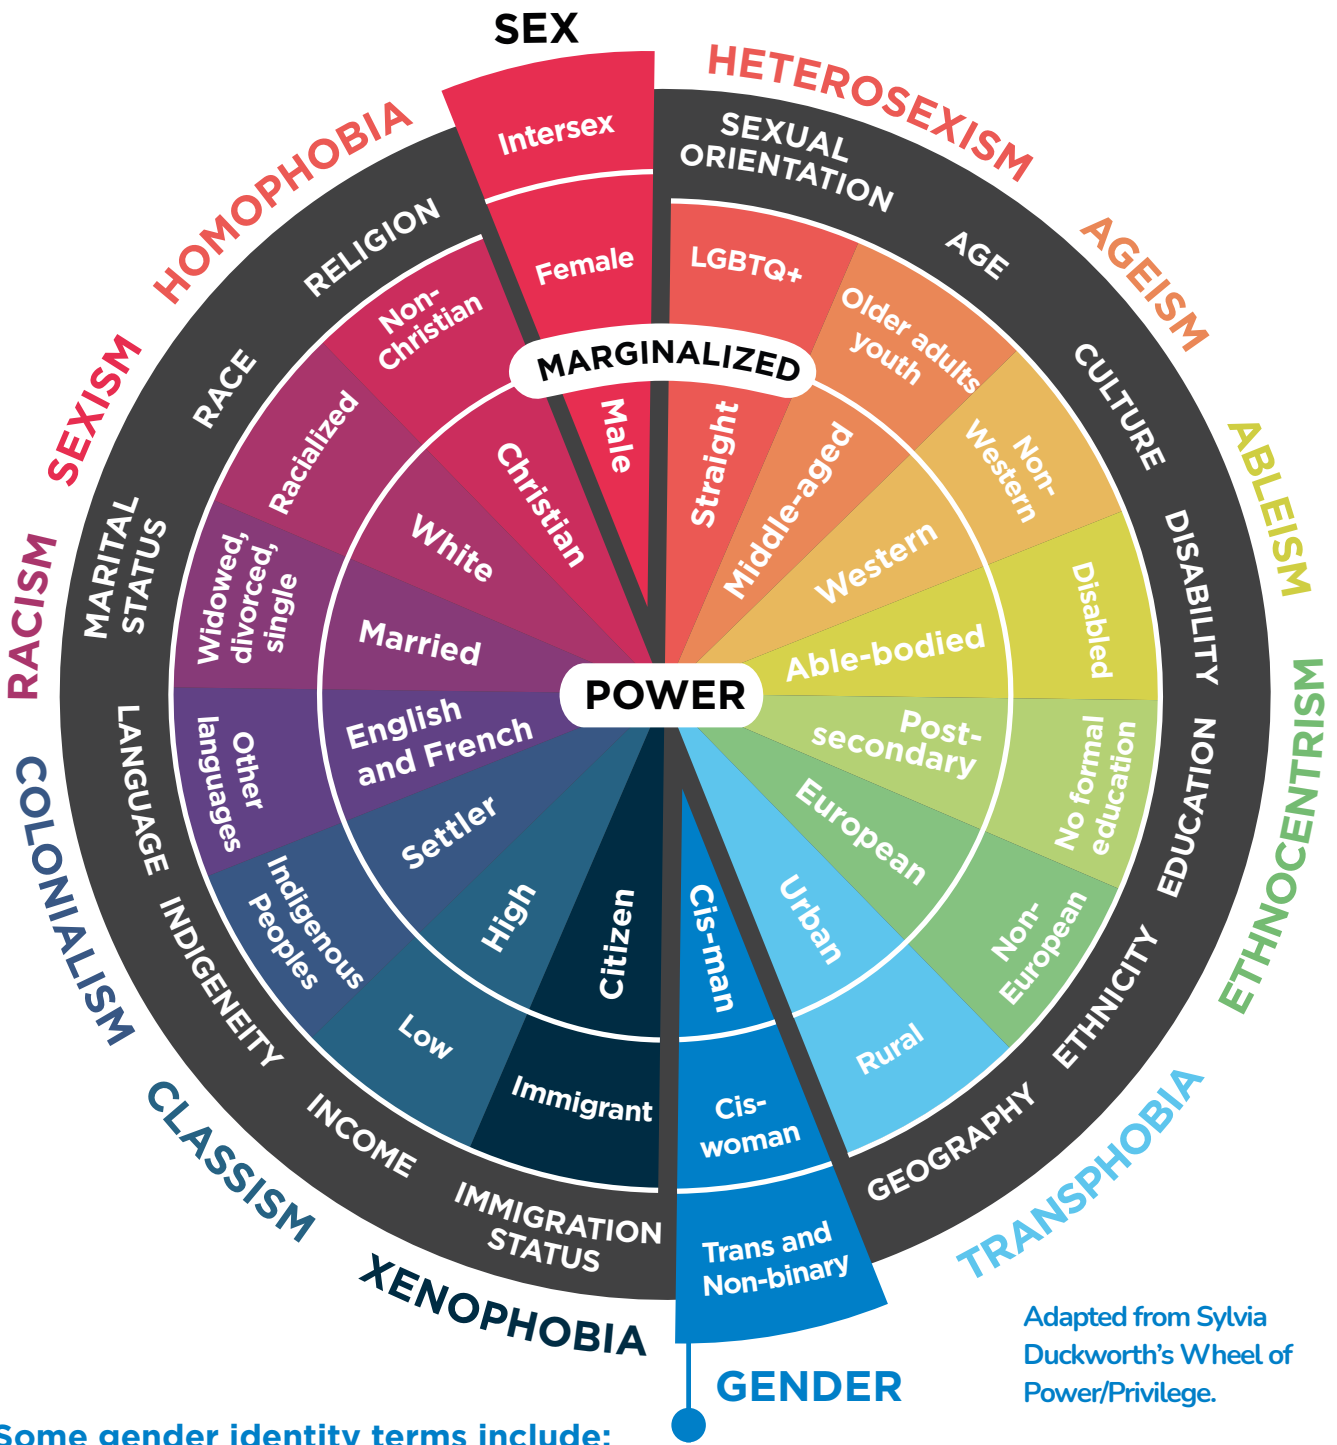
SEX

HETEROSEXISM

AGEISM

ABLEISM

ETHNOCENTRISM

TRANSPHOBIA

XENOPHOBIA

CLASSISM

COLONIALISM

RACISM

SEXISM

HOMOPHOBIA

Intersex
Female
Male

SEXUAL ORIENTATION
LGBTQ+
Straight

AGE
Older adults youth
Middle-aged

CULTURE
Non-Western
Western

DISABILITY
Disabled
Able-bodied

EDUCATION
No formal education
Post-secondary

ETHNICITY
Non-European
European

GEOGRAPHY
Rural
Urban

Cis-man
Cis-woman
Trans and Non-binary

IMMIGRATION STATUS
Immigrant
Citizen

INCOME
Low
High

INDIGENEITY
Indigenous Peoples
Settler

LANGUAGE
Other languages
English and French

MARITAL STATUS
Widowed, divorced, single
Married

RACE
Racialized
White

RELIGION
Non-Christian
Christian

MARGINALIZED

POWER

GENDER

Adapted from Sylvia Duckworth's Wheel of Power/Privilege.

Some gender identity terms include: